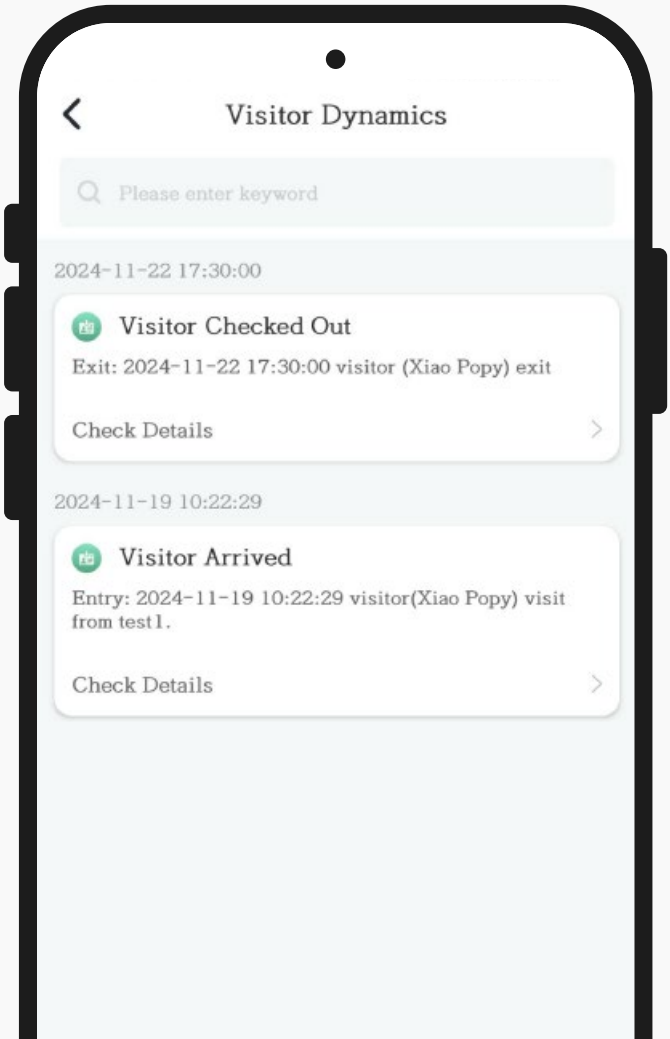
Visitor Dynamics

Please enter keyword

2024-11-22 17:30:00

Visitor Checked Out

Exit: 2024-11-22 17:30:00 visitor (Xiao Popy) exit

Check Details

2024-11-19 10:22:29

Visitor Arrived

Entry: 2024-11-19 10:22:29 visitor(Xiao Popy) visit from test1.

Check Details